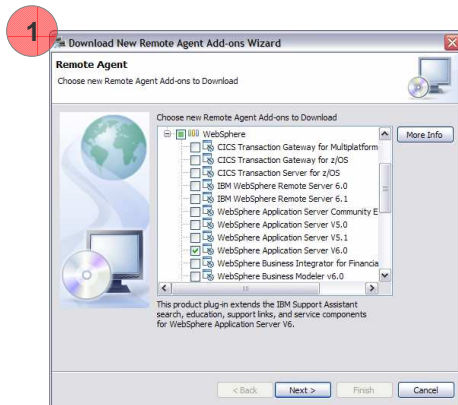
1

Download New Remote Agent Add-ons Wizard

Remote Agent

Choose new Remote Agent Add-ons to Download

Choose new Remote Agent Add-ons to Download

WebSphere
CICS Transaction Gateway for Multiplatform
CICS Transaction Gateway for z/OS
CICS Transaction Server for z/OS
IBM WebSphere Remote Server 6.0
IBM WebSphere Remote Server 6.1
WebSphere Application Server Community E
WebSphere Application Server V5.0
WebSphere Application Server V5.1
WebSphere Application Server V6.0
WebSphere Business Integrator for Financia
WebSphere Business Modeler v6.0

More Info

This product plug-in extends the IBM Support Assistant search, education, support links, and service components for WebSphere Application Server V6.

< Back | Next > | Finish | Cancel